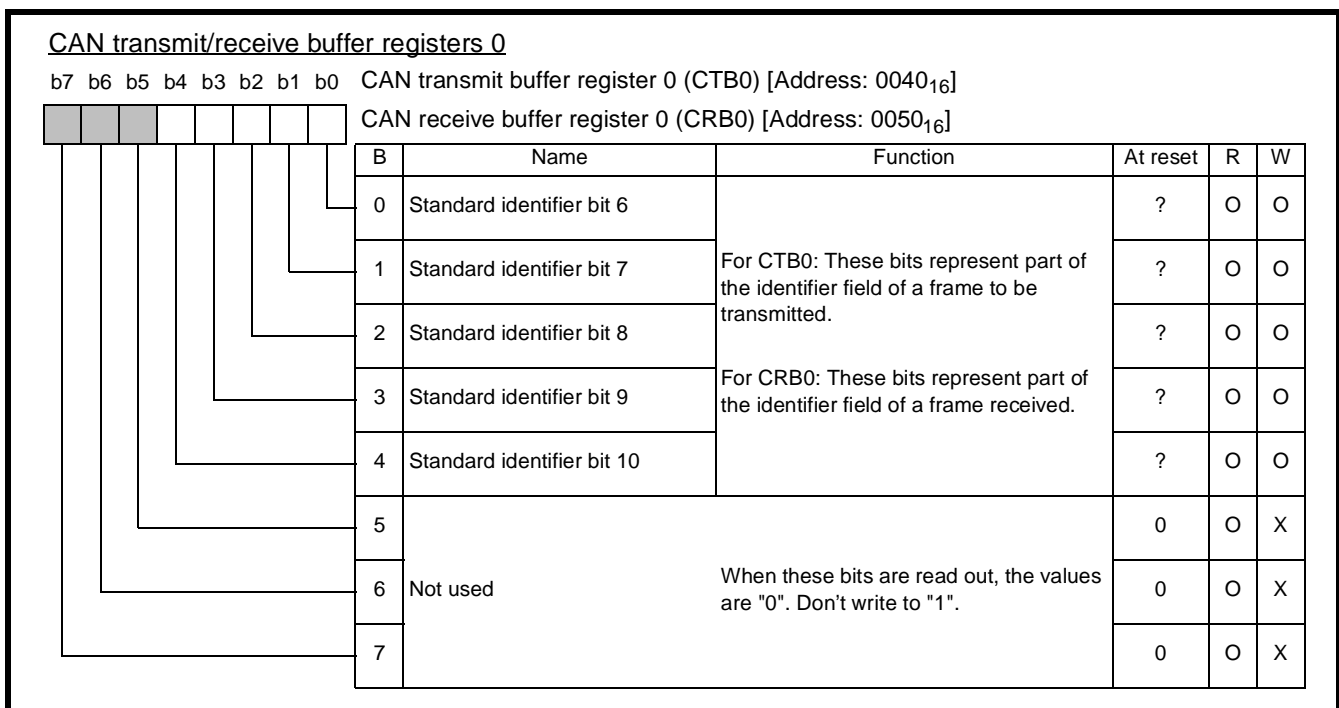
CAN transmit/receive buffer registers 0

b7 b6 b5 b4 b3 b2 b1 b0 CAN transmit buffer register 0 (CTB0) [Address: $0040_{16}$]

CAN receive buffer register 0 (CRB0) [Address: $0050_{16}$]

| B | Name | Function | At reset | R | W |
|---|---|---|---|---|---|
| 0 | Standard identifier bit 6 | For CTB0: These bits represent part of the identifier field of a frame to be transmitted. For CRB0: These bits represent part of the identifier field of a frame received. | ? | O | O |
| 1 | Standard identifier bit 7 | | ? | O | O |
| 2 | Standard identifier bit 8 | | ? | O | O |
| 3 | Standard identifier bit 9 | | ? | O | O |
| 4 | Standard identifier bit 10 | | ? | O | O |
| 5 | Not used | When these bits are read out, the values are "0". Don't write to "1". | 0 | O | X |
| 6 | | | 0 | O | X |
| 7 | | | 0 | O | X |